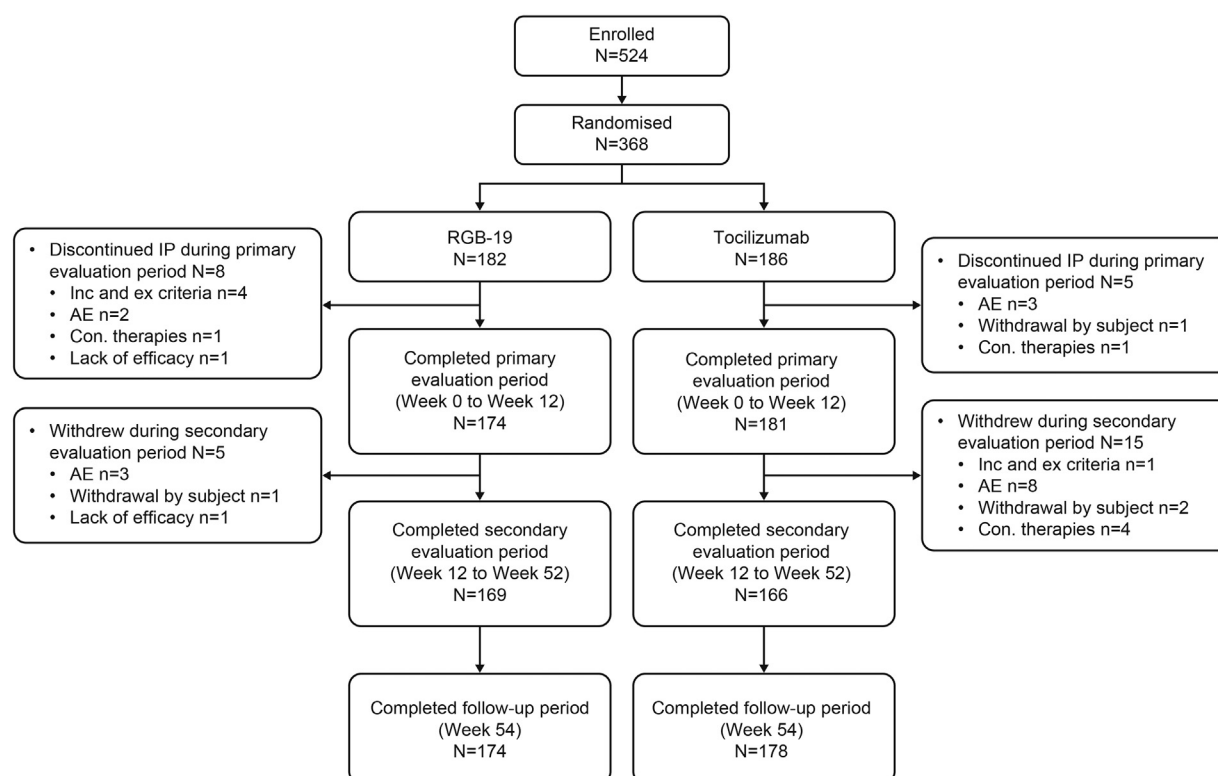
Enrolled
N=524

Randomised
N=368

RGB-19
N=182

Tocilizumab
N=186

• Discontinued IP during primary evaluation period N=8
  • Inc and ex criteria n=4
  • AE n=2
  • Con. therapies n=1
  • Lack of efficacy n=1

• Discontinued IP during primary evaluation period N=5
  • AE n=3
  • Withdrawal by subject n=1
  • Con. therapies n=1

Completed primary evaluation period (Week 0 to Week 12)
N=174

Completed primary evaluation period (Week 0 to Week 12)
N=181

• Withdrew during secondary evaluation period N=5
  • AE n=3
  • Withdrawal by subject n=1
  • Lack of efficacy n=1

• Withdrew during secondary evaluation period N=15
  • Inc and ex criteria n=1
  • AE n=8
  • Withdrawal by subject n=2
  • Con. therapies n=4

Completed secondary evaluation period (Week 12 to Week 52)
N=169

Completed secondary evaluation period (Week 12 to Week 52)
N=166

Completed follow-up period (Week 54)
N=174

Completed follow-up period (Week 54)
N=178